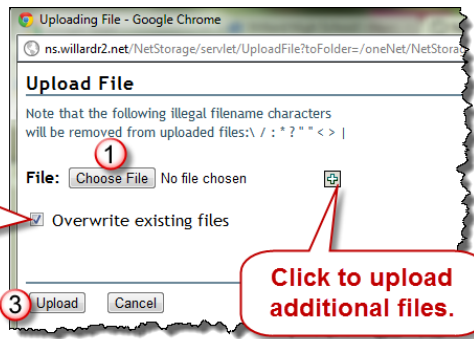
Uploading File - Google Chrome

ns.willardr2.net/NetStorage/servlet/UploadFile?toFolder=/oneNet/NetStorag

Upload File

Note that the following illegal filename characters will be removed from uploaded files:\ / : * ? " " < > |

1

File: Choose File No file chosen

Overwrite existing files

Click to upload additional files.

3 Upload Cancel